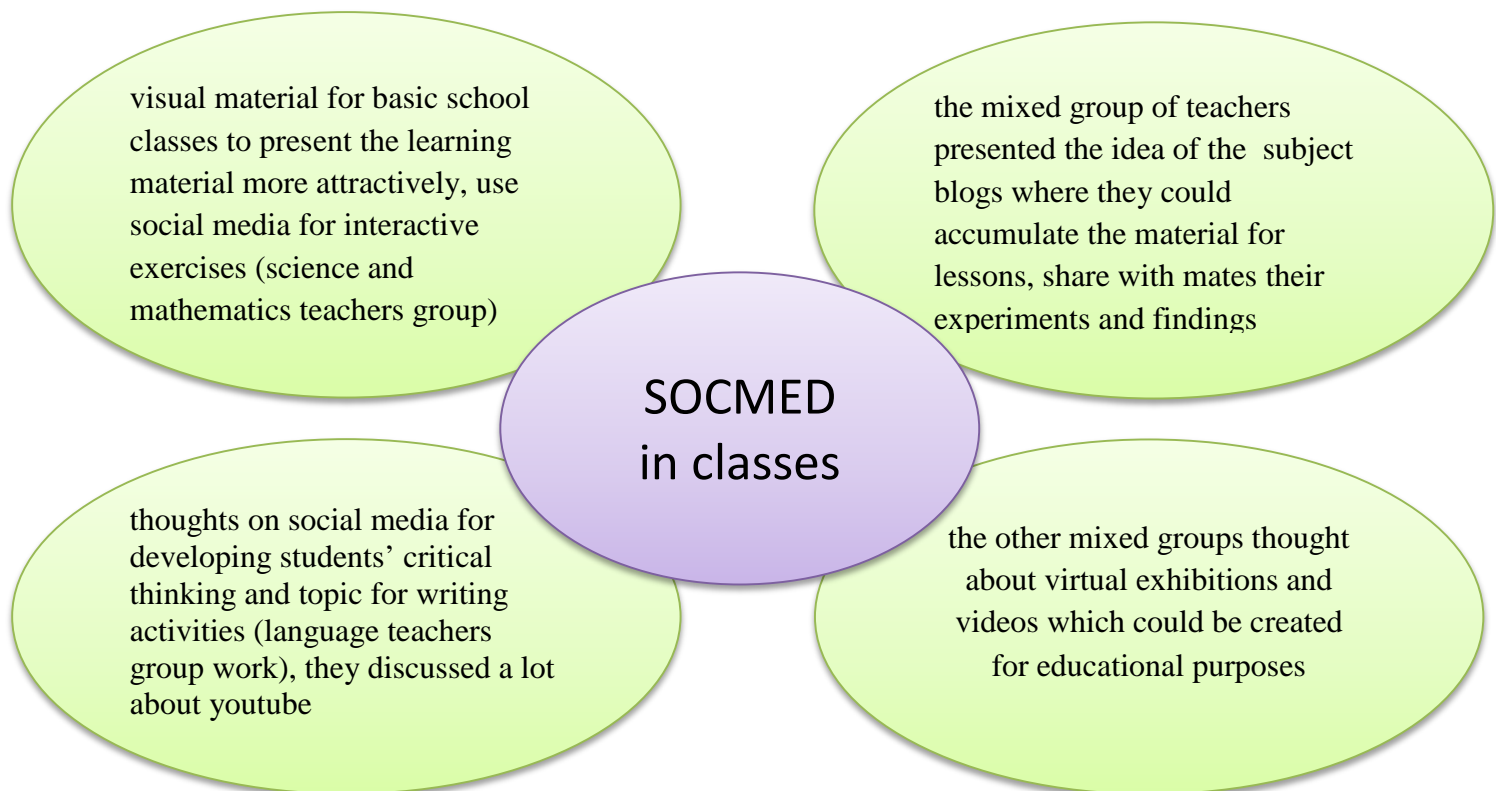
visual material for basic school classes to present the learning material more attractively, use social media for interactive exercises (science and mathematics teachers group)

the mixed group of teachers presented the idea of the subject blogs where they could accumulate the material for lessons, share with mates their experiments and findings

SOCMED in classes

thoughts on social media for developing students' critical thinking and topic for writing activities (language teachers group work), they discussed a lot about youtube

the other mixed groups thought about virtual exhibitions and videos which could be created for educational purposes